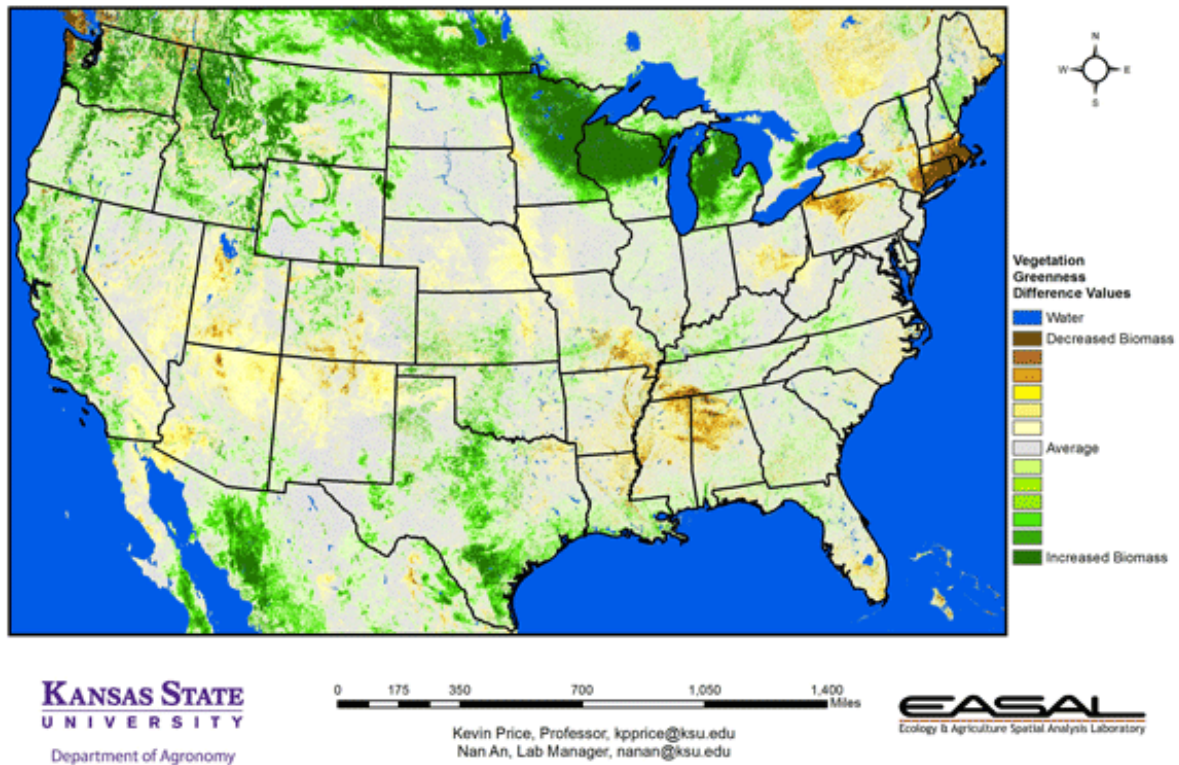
N
W E
S

Vegetation Greenness Difference Values
Water
Decreased Biomass
Average
Increased Biomass

Kansas State University
Department of Agronomy

0 175 350 700 1,050 1,400 Miles

Kevin Price, Professor, kpprice@ksu.edu
Nan An, Lab Manager, nanan@ksu.edu

EASAL
Ecology & Agriculture Spatial Analysis Laboratory